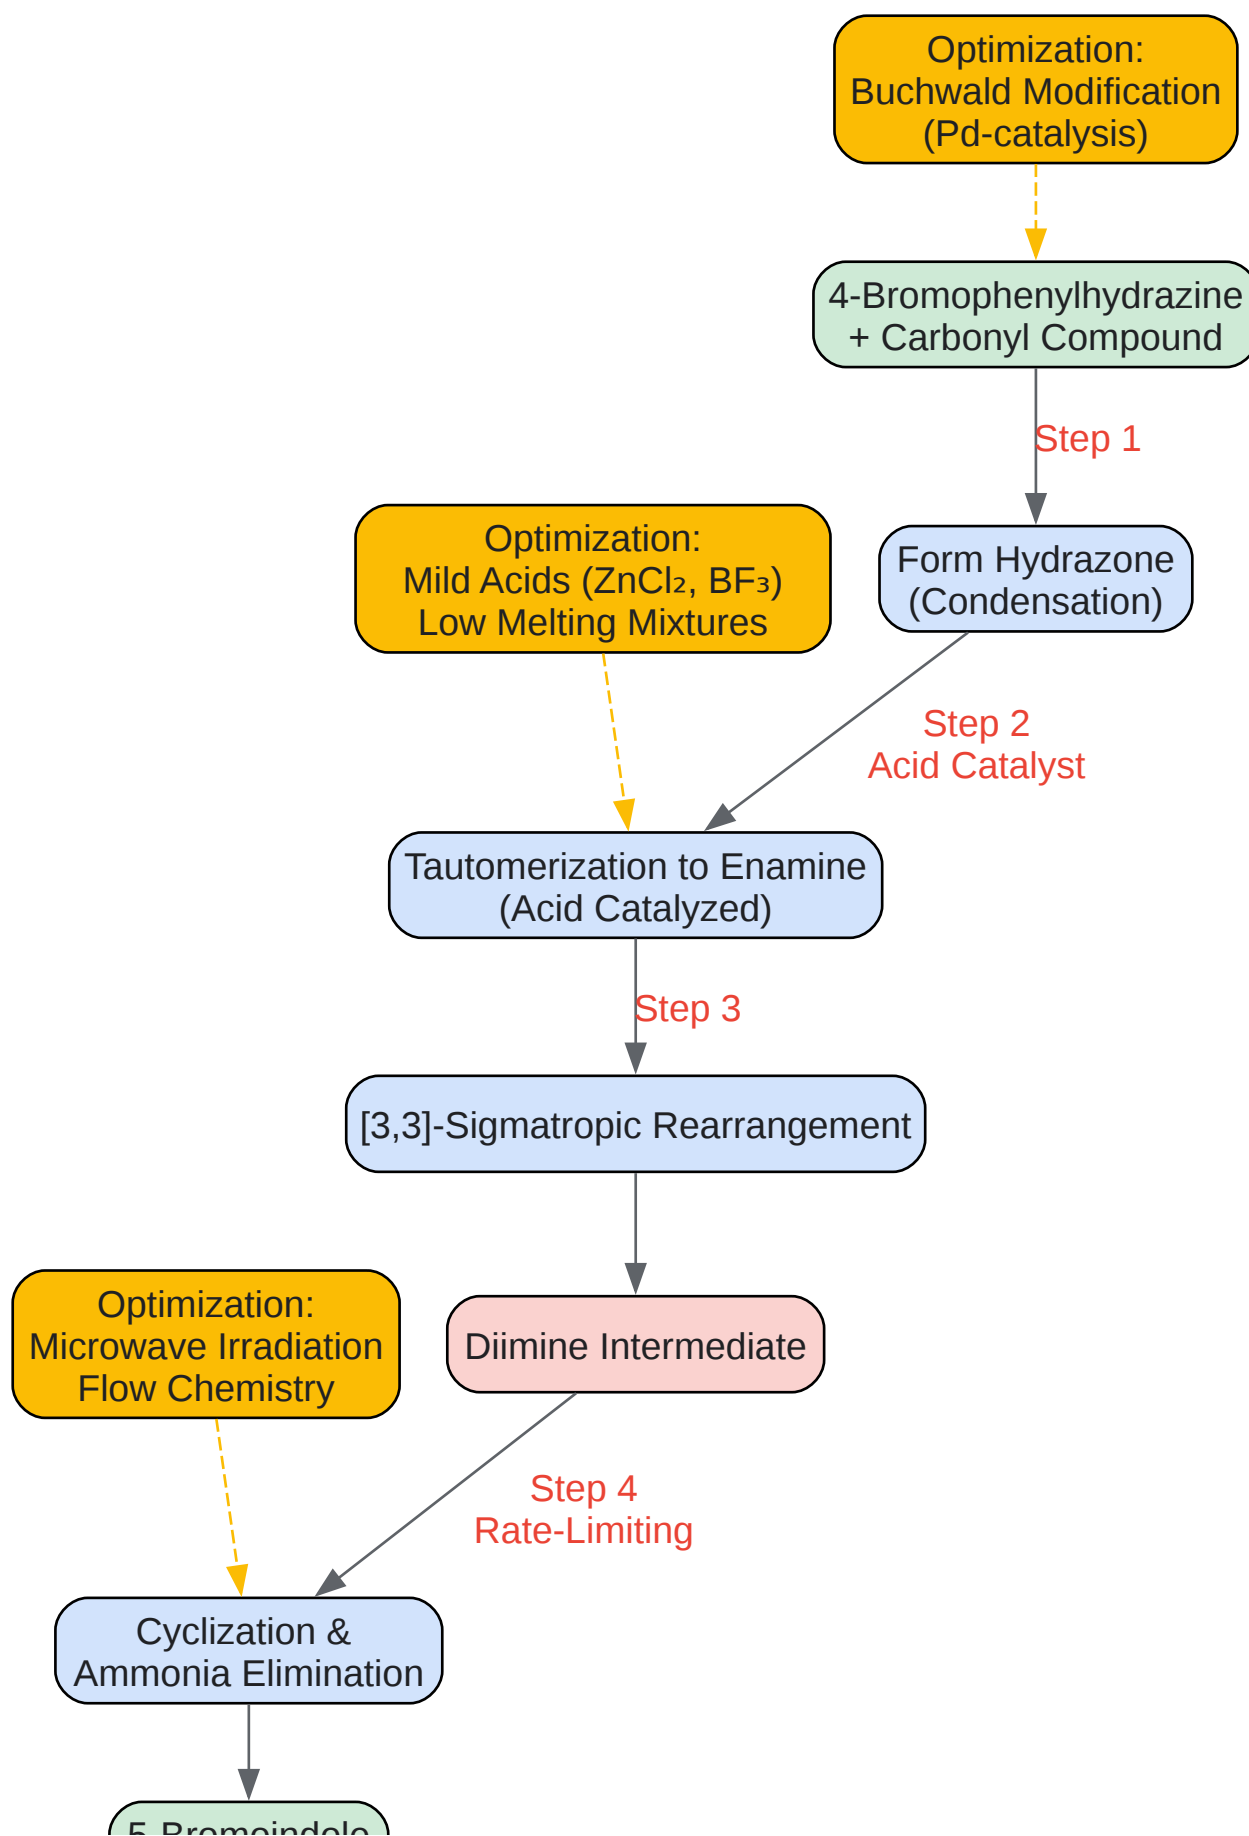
Optimization:
Buchwald Modification
(Pd-catalysis)

4-Bromophenylhydrazine
+ Carbonyl Compound

Step 1

Optimization:
Mild Acids ($ZnCl_2$, $BF_3$)
Low Melting Mixtures

Form Hydrazone
(Condensation)

Step 2
Acid Catalyst

Tautomerization to Enamine
(Acid Catalyzed)

Step 3

[3,3]-Sigmatropic Rearrangement

Optimization:
Microwave Irradiation
Flow Chemistry

Diimine Intermediate

Step 4
Rate-Limiting

Cyclization &
Ammonia Elimination

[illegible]